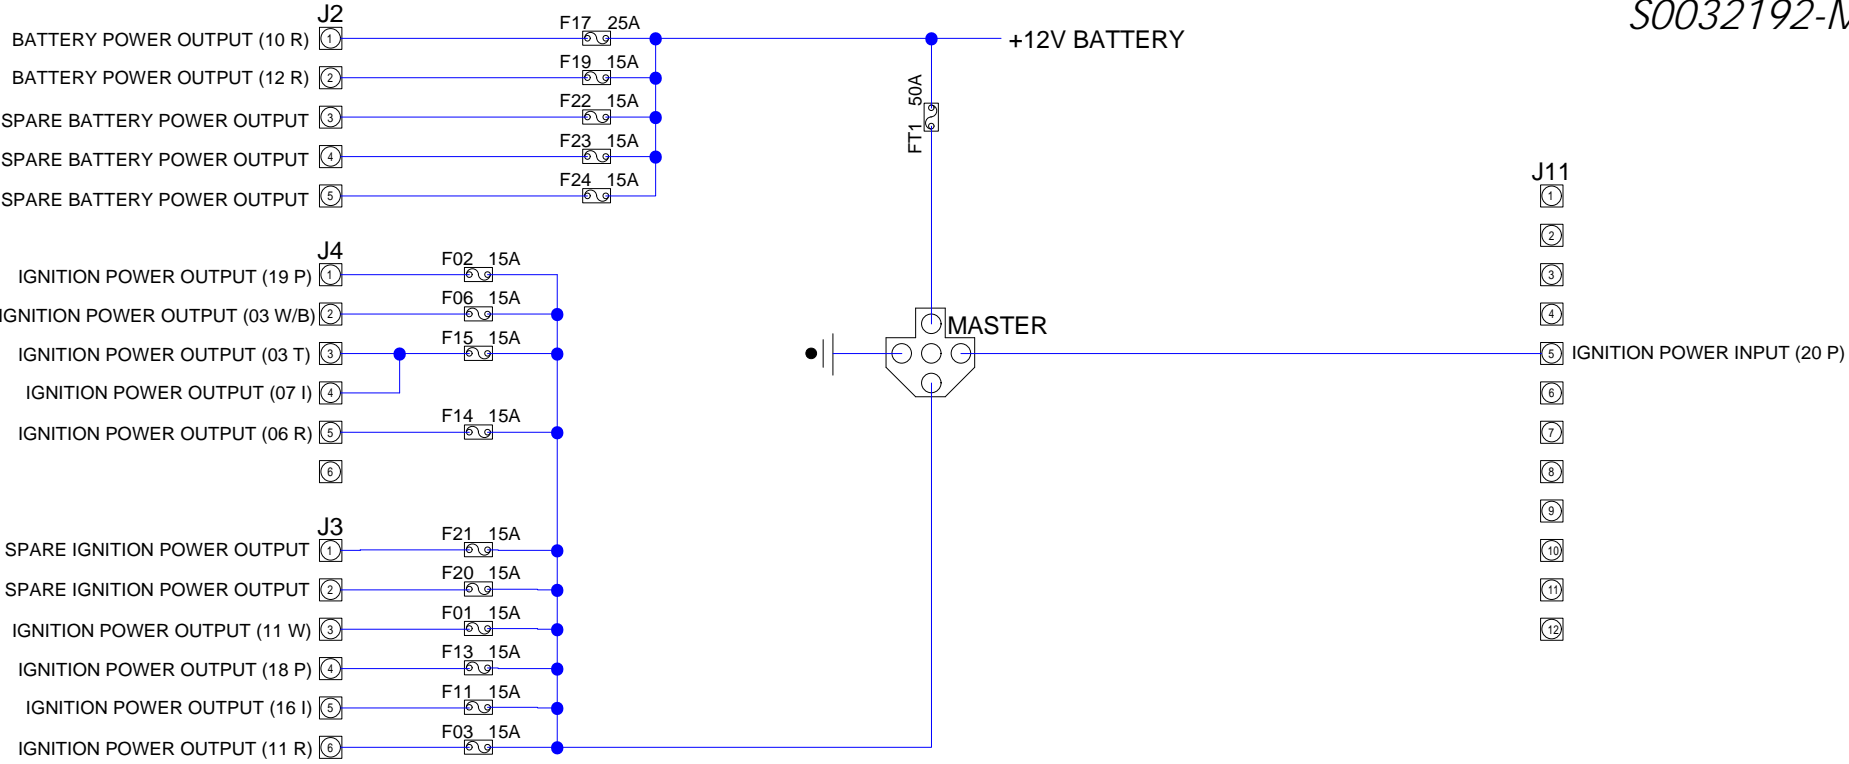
S0032192-M

J2
BATTERY POWER OUTPUT (10 R) 1
BATTERY POWER OUTPUT (12 R) 2
SPARE BATTERY POWER OUTPUT 3
SPARE BATTERY POWER OUTPUT 4
SPARE BATTERY POWER OUTPUT 5

F17 25A
F19 15A
F22 15A
F23 15A
F24 15A

+12V BATTERY

FT1 50A

J4
IGNITION POWER OUTPUT (19 P) 1
IGNITION POWER OUTPUT (03 W/B) 2
IGNITION POWER OUTPUT (03 T) 3
IGNITION POWER OUTPUT (07 I) 4
IGNITION POWER OUTPUT (06 R) 5
6

F02 15A
F06 15A
F15 15A
F14 15A

MASTER

J3
SPARE IGNITION POWER OUTPUT 1
SPARE IGNITION POWER OUTPUT 2
IGNITION POWER OUTPUT (11 W) 3
IGNITION POWER OUTPUT (18 P) 4
IGNITION POWER OUTPUT (16 I) 5
IGNITION POWER OUTPUT (11 R) 6

F21 15A
F20 15A
F01 15A
F13 15A
F11 15A
F03 15A

J11
1
2
3
4
5 IGNITION POWER INPUT (20 P)
6
7
8
9
10
11
12